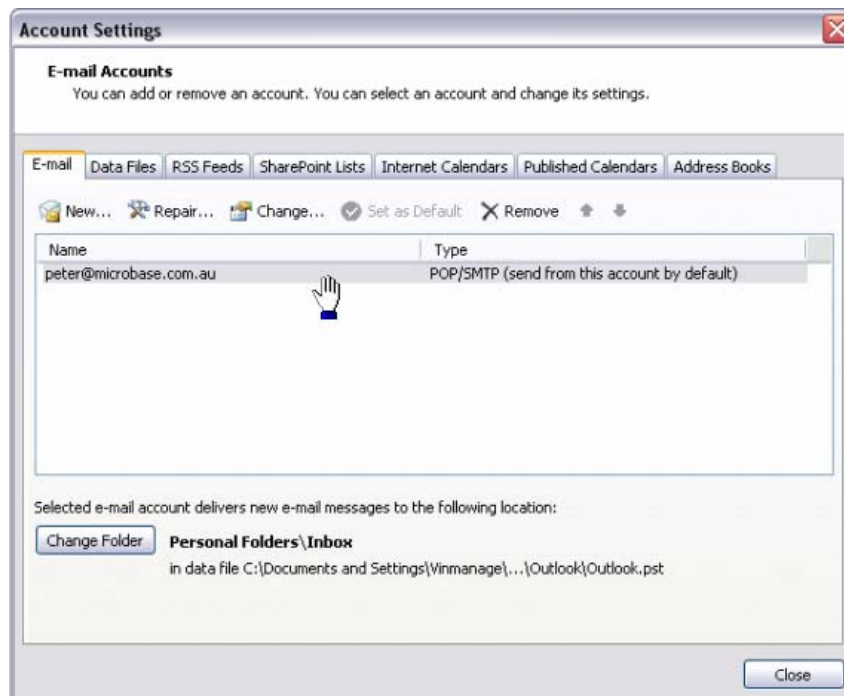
Account Settings

E-mail Accounts
You can add or remove an account. You can select an account and change its settings.

E-mail | Data Files | RSS Feeds | SharePoint Lists | Internet Calendars | Published Calendars | Address Books

New... Repair... Change... Set as Default Remove

| Name | Type |
|---|---|
| peter@microbase.com.au | POP/SMTP (send from this account by default) |

Selected e-mail account delivers new e-mail messages to the following location:

Change Folder Personal Folders\Inbox
in data file C:\Documents and Settings\Vinmanage\...\Outlook\Outlook.pst

Close